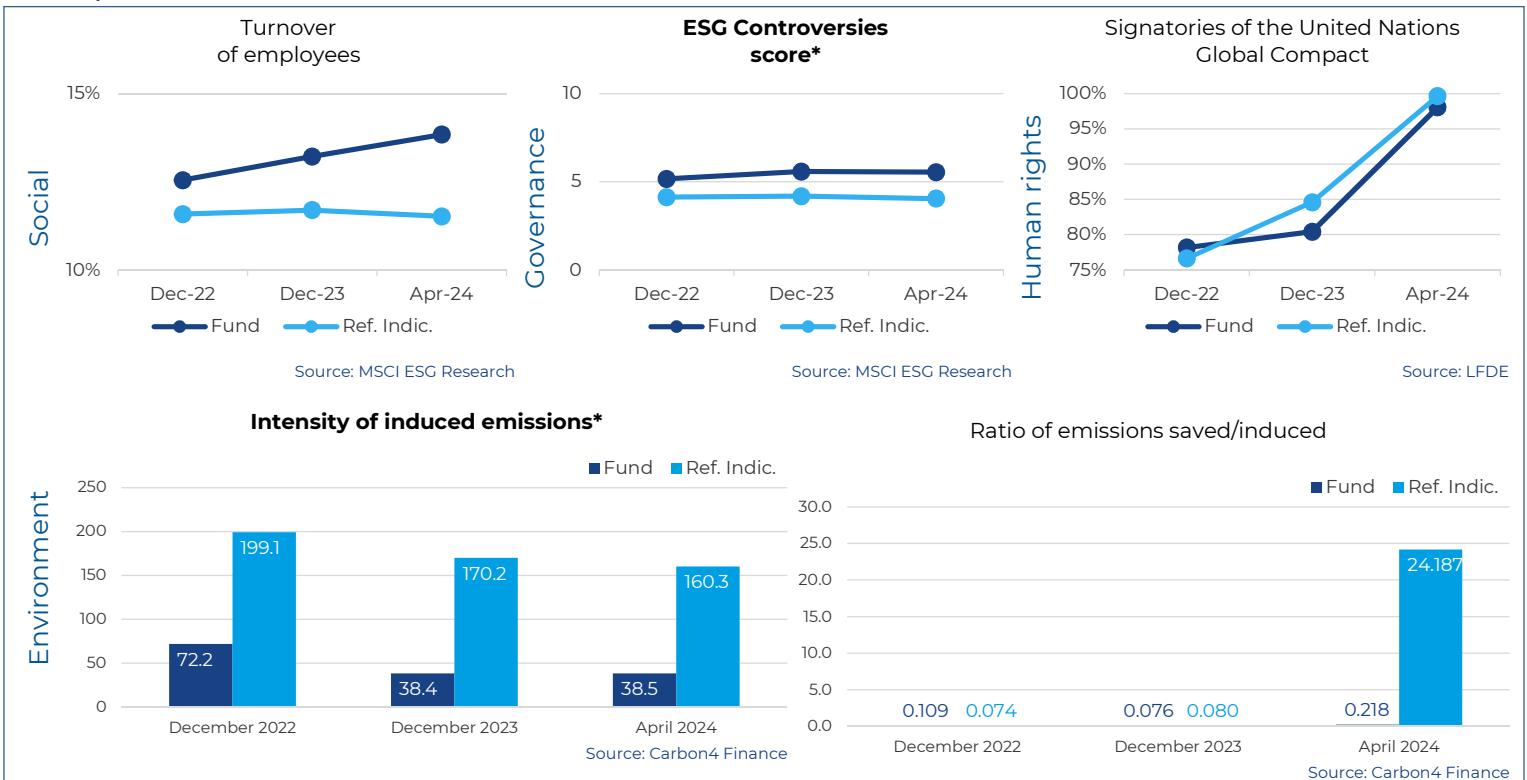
Turnover of employees

Social

15%

10%

Dec-22 Dec-23 Apr-24

Fund Ref. Indic.

Source: MSCI ESG Research

**ESG Controversies score***

Governance

10

5

0

Dec-22 Dec-23 Apr-24

Fund Ref. Indic.

Source: MSCI ESG Research

Signatories of the United Nations Global Compact

Human rights

100%
95%
90%
85%
80%
75%

Dec-22 Dec-23 Apr-24

Fund Ref. Indic.

Source: LFDE

**Intensity of induced emissions***

Environment

Fund Ref. Indic.

250
200
150
100
50
0

72.2 199.1
38.4 170.2
38.5 160.3

December 2022 December 2023 April 2024

Source: Carbon4 Finance

Ratio of emissions saved/induced

Fund Ref. Indic.

30.0
25.0
20.0
15.0
10.0
5.0
0.0

0.109 0.074
0.076 0.080
0.218 24.187

December 2022 December 2023 April 2024

Source: Carbon4 Finance